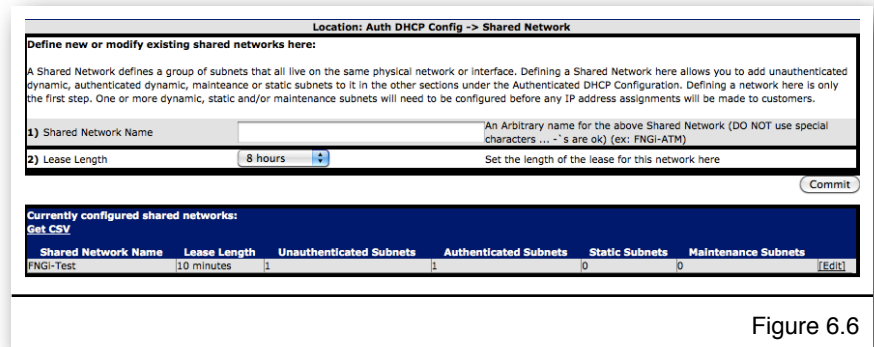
Location: Auth DHCP Config -> Shared Network

Define new or modify existing shared networks here:

A Shared Network defines a group of subnets that all live on the same physical network or interface. Defining a Shared Network here allows you to add unauthenticated dynamic, authenticated dynamic, mainteance or static subnets to it in the other sections under the Authenticated DHCP Configuration. Defining a network here is only the first step. One or more dynamic, static and/or maintenance subnets will need to be configured before any IP address assignments will be made to customers.

| | | |
|---|---|---|
| 1) Shared Network Name | | An Arbitrary name for the above Shared Network (DO NOT use special characters ... -`s are ok) (ex: FNGi-ATM) |
| 2) Lease Length | 8 hours | Set the length of the lease for this network here |

Commit

Currently configured shared networks:
Get CSV

| Shared Network Name | Lease Length | Unauthenticated Subnets | Authenticated Subnets | Static Subnets | Maintenance Subnets | |
|---|---|---|---|---|---|---|
| FNGi-Test | 10 minutes | 1 | 1 | 0 | 0 | [Edit] |

Figure 6.6